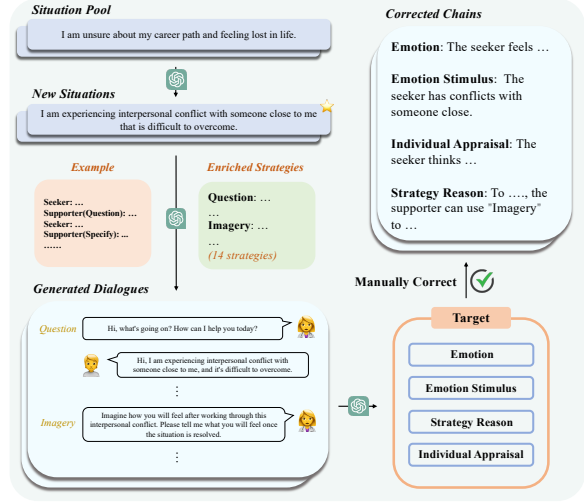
Situation Pool

I am unsure about my career path and feeling lost in life.

New Situations

I am experiencing interpersonal conflict with someone close to me that is difficult to overcome.

Example

Seeker: …
Supporter(Question): …
Seeker: …
Supporter(Specify): …
……

Enriched Strategies

Question: …
…
Imagery: …
…
(14 strategies)

Generated Dialogues

Question

Hi, what's going on? How can I help you today?

Hi, I am experiencing interpersonal conflict with someone close to me, and it's difficult to overcome.

⋮

Imagery

Imagine how you will feel after working through this interpersonal conflict. Please tell me what you will feel once the situation is resolved.

⋮

Corrected Chains

Emotion: The seeker feels …

Emotion Stimulus: The seeker has conflicts with someone close.

Individual Appraisal: The seeker thinks …

Strategy Reason: To …., the supporter can use "Imagery" to …

Manually Correct

Target

Emotion

Emotion Stimulus

Strategy Reason

Individual Appraisal